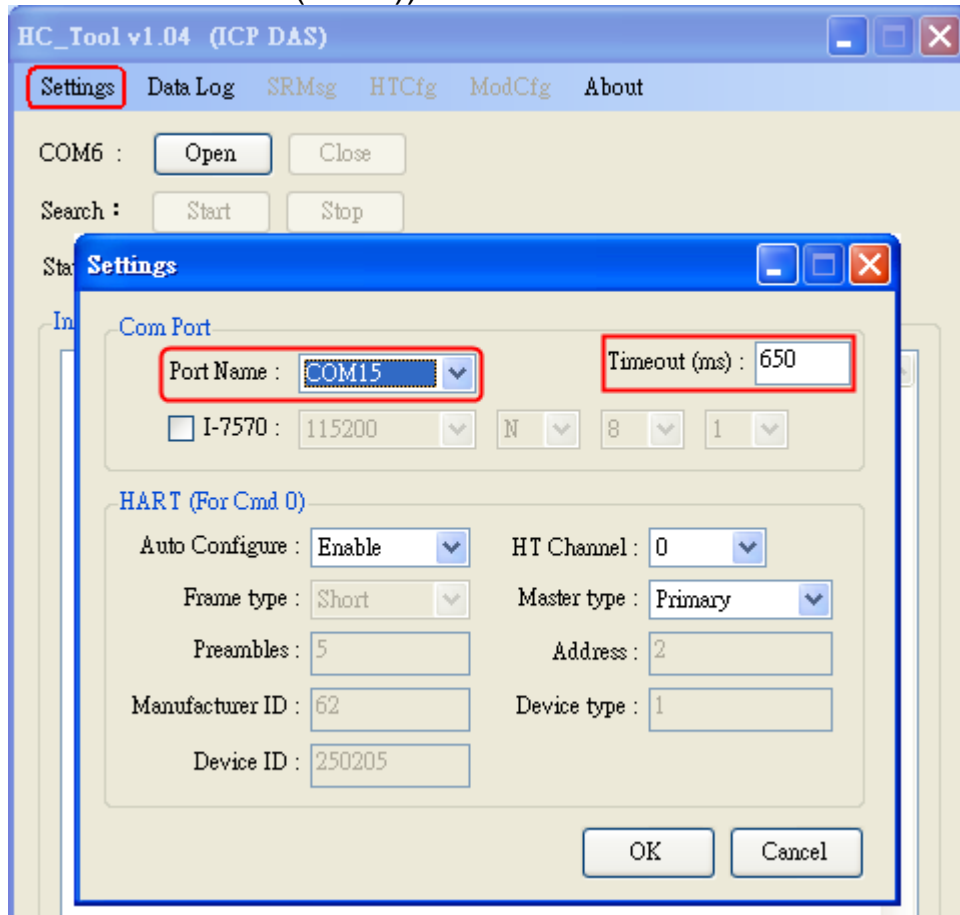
HC_Tool v1.04 (ICP DAS)

Settings Data Log SRMsg HTCfg ModCfg About

COM6 : Open Close

Search : Start Stop

Sta

In

Settings

Com Port

Port Name : COM15

Timeout (ms) : 650

I-7570 : 115200 N 8 1

HART (For Cmd 0)

Auto Configure : Enable

HT Channel : 0

Frame type : Short

Master type : Primary

Preambles : 5

Address : 2

Manufacturer ID : 62

Device type : 1

Device ID : 250205

OK Cancel